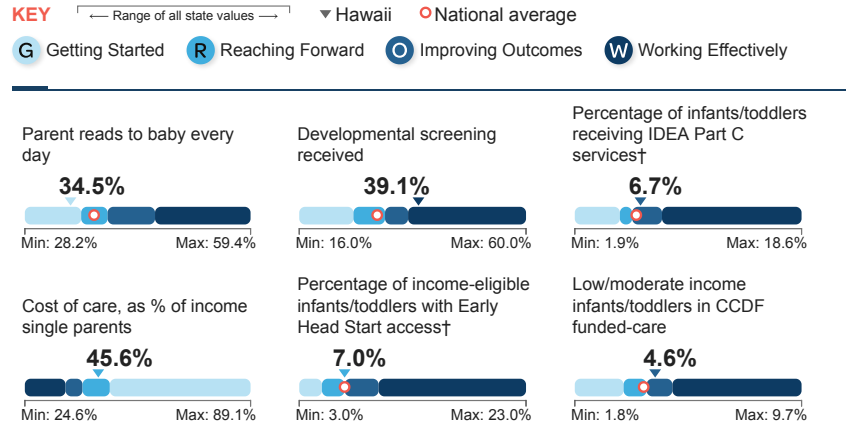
KEY ⟵ Range of all state values ⟶ ▼ Hawaii ○ National average

G Getting Started R Reaching Forward O Improving Outcomes W Working Effectively

Parent reads to baby every day
34.5%
Min: 28.2% Max: 59.4%

Developmental screening received
39.1%
Min: 16.0% Max: 60.0%

Percentage of infants/toddlers receiving IDEA Part C services†
6.7%
Min: 1.9% Max: 18.6%

Cost of care, as % of income single parents
45.6%
Min: 24.6% Max: 89.1%

Percentage of income-eligible infants/toddlers with Early Head Start access†
7.0%
Min: 3.0% Max: 23.0%

Low/moderate income infants/toddlers in CCDF funded-care
4.6%
Min: 1.8% Max: 9.7%